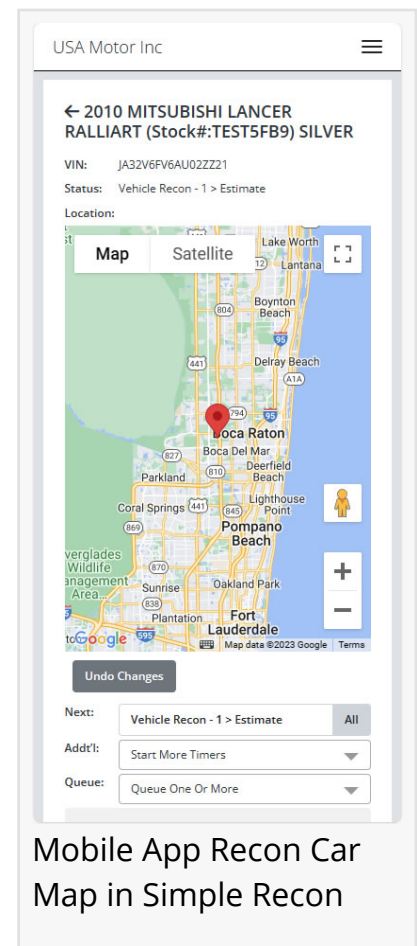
USA Motor Inc

← 2010 MITSUBISHI LANCER RALLIART (Stock#:TEST5FB9) SILVER

VIN: JA32V6FV6AU02ZZ21

Status: Vehicle Recon - 1 > Estimate

Location:

Map Satellite

Lake Worth
Lantana
Boynton Beach
Delray Beach
Boca Raton
Boca Del Mar
Deerfield Beach
Parkland
Lighthouse Point
Coral Springs
Pompano Beach
Everglades Wildlife Management Area
Sunrise
Oakland Park
Plantation
Fort Lauderdale
441
804
95
A1A
794
827
810
845
869
870
838
595
12
Google
Map data ©2023 Google Terms

Undo Changes

Next: Vehicle Recon - 1 > Estimate All

Addt'l: Start More Timers

Queue: Queue One Or More

Mobile App Recon Car Map in Simple Recon